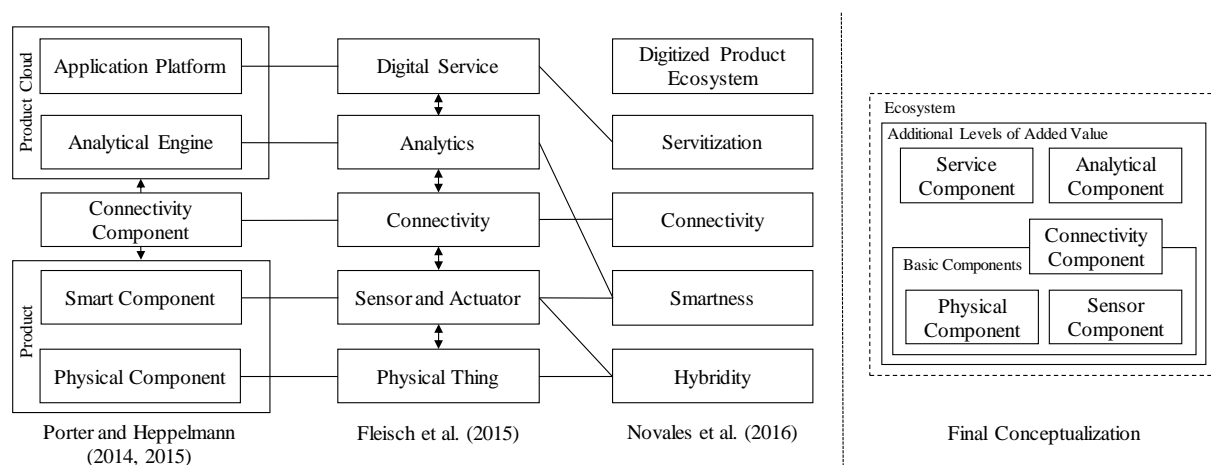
Product Cloud

Application Platform

Analytical Engine

Connectivity Component

Product

Smart Component

Physical Component

Porter and Heppelmann (2014, 2015)

Digital Service

Analytics

Connectivity

Sensor and Actuator

Physical Thing

Fleisch et al. (2015)

Digitized Product Ecosystem

Servitization

Connectivity

Smartness

Hybridity

Novales et al. (2016)

Ecosystem

Additional Levels of Added Value

Service Component

Analytical Component

Connectivity Component

Basic Components

Physical Component

Sensor Component

Final Conceptualization